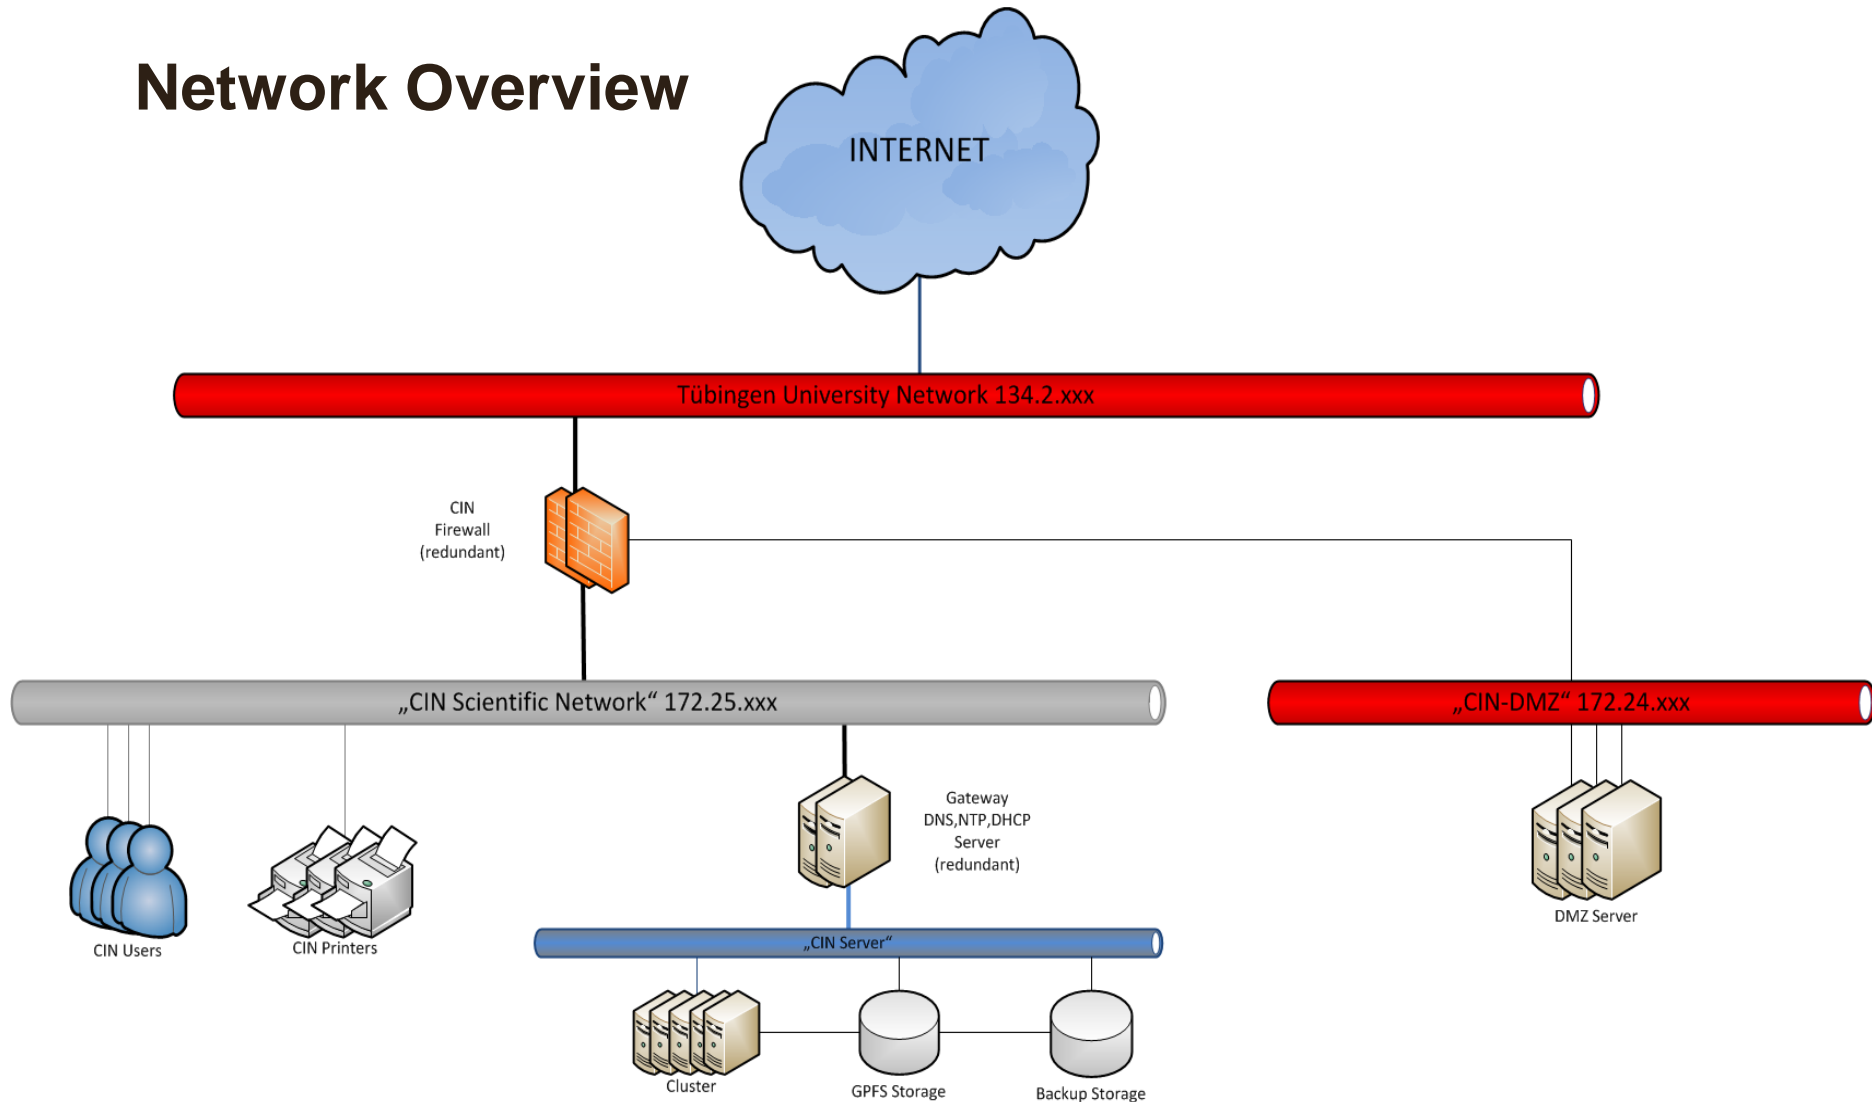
Network Overview

INTERNET

Tübingen University Network 134.2.xxx

CIN Firewall (redundant)

„CIN Scientific Network“ 172.25.xxx

„CIN-DMZ“ 172.24.xxx

Gateway DNS,NTP,DHCP Server (redundant)

DMZ Server

CIN Users

CIN Printers

„CIN Server“

Cluster

GPFS Storage

Backup Storage